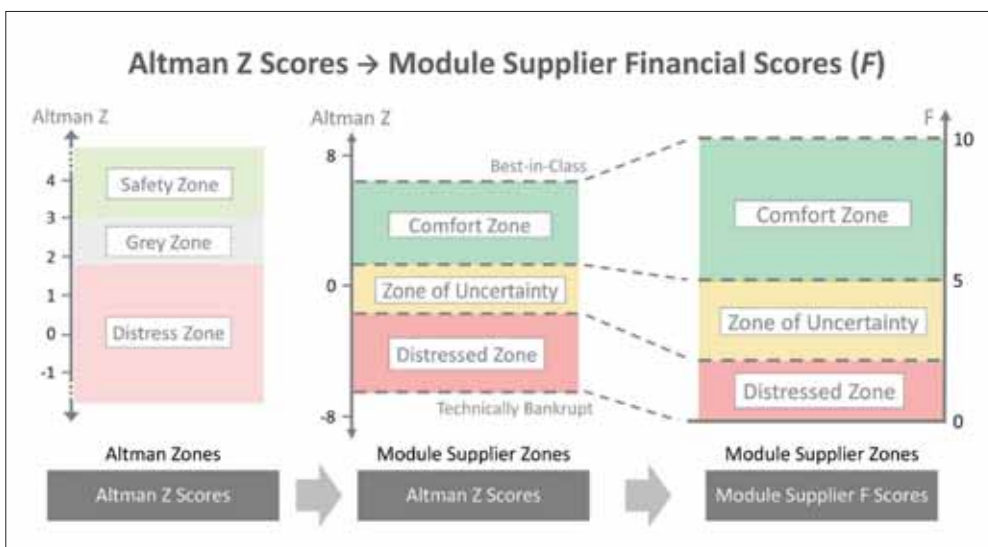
Altman Z Scores → Module Supplier Financial Scores (*F*)

Altman Z

4
3
2
1
0
-1

Safety Zone
Grey Zone
Distress Zone

Altman Zones
Altman Z Scores

Altman Z

8
0
-8

Best-in-Class
Comfort Zone
Zone of Uncertainty
Distressed Zone
Technically Bankrupt

Module Supplier Zones
Altman Z Scores

F

10
5
0

Comfort Zone
Zone of Uncertainty
Distressed Zone

Module Supplier Zones
Module Supplier F Scores